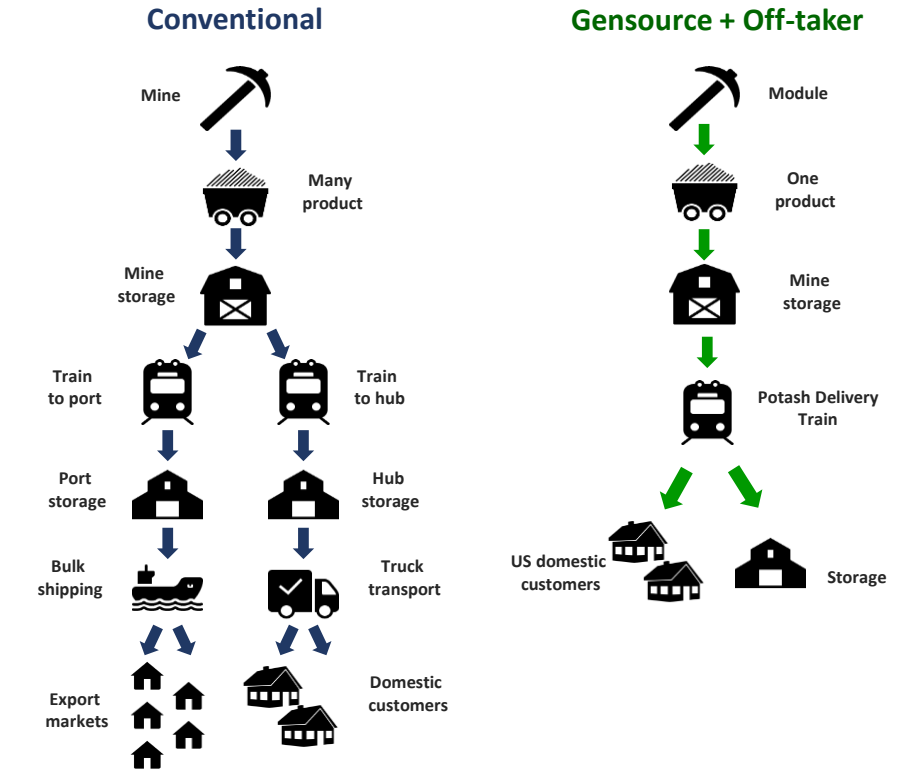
Conventional

Mine

Many product

Mine storage

Train to port

Train to hub

Port storage

Hub storage

Bulk shipping

Truck transport

Export markets

Domestic customers

Gensource + Off-taker

Module

One product

Mine storage

Potash Delivery Train

US domestic customers

Storage